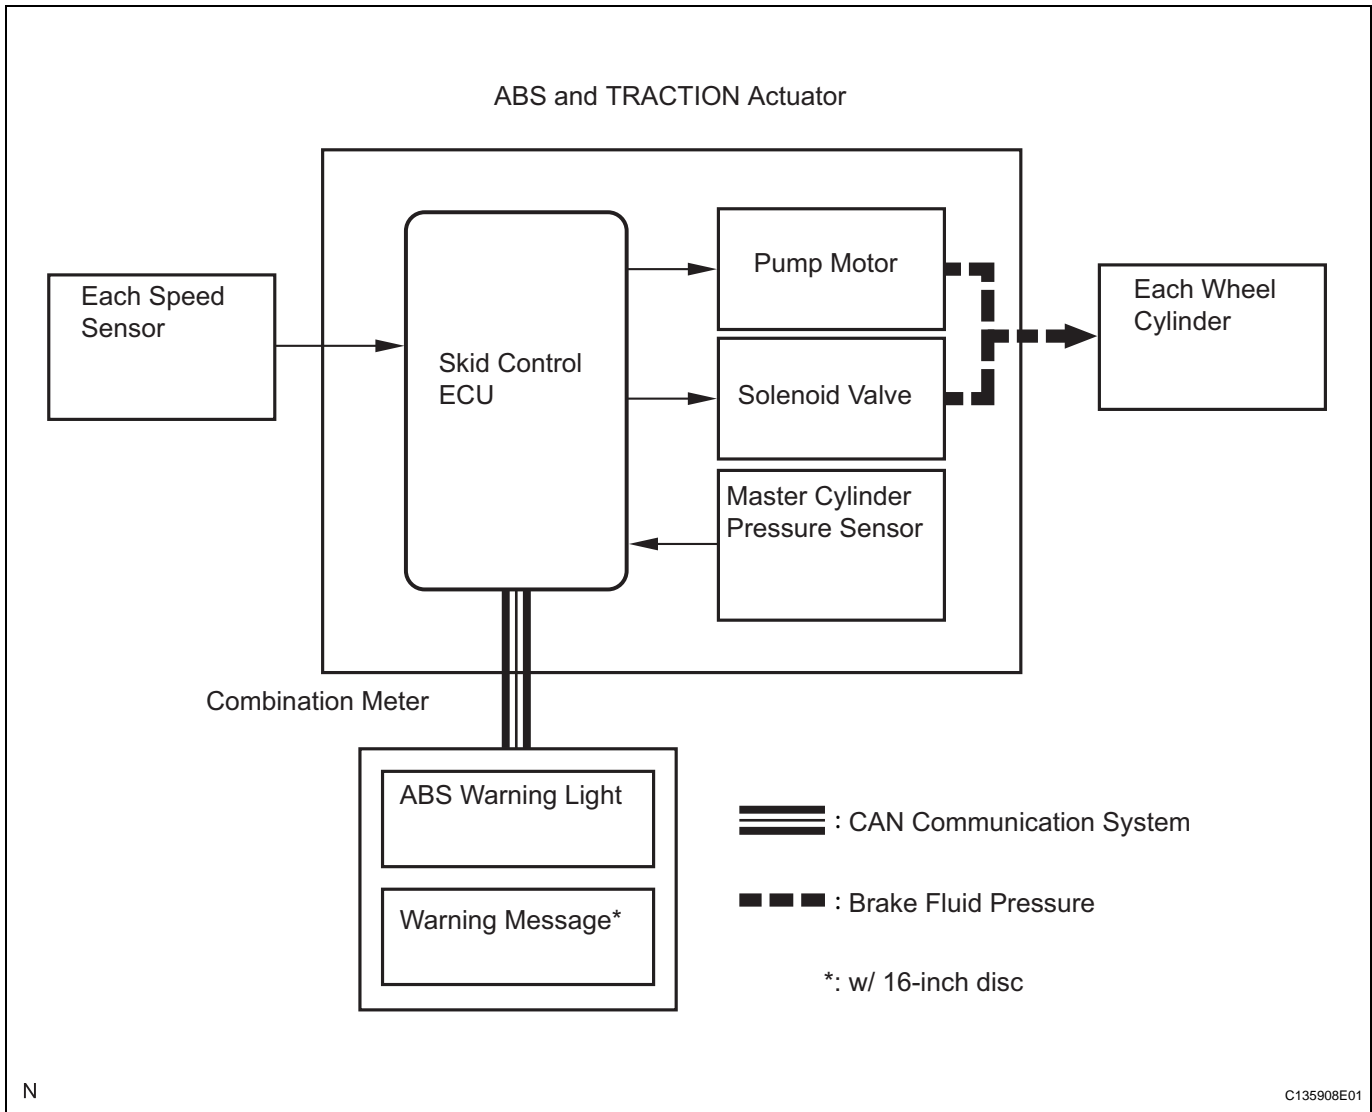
ABS and TRACTION Actuator

Each Speed Sensor

Skid Control ECU

Pump Motor

Solenoid Valve

Master Cylinder Pressure Sensor

Each Wheel Cylinder

Combination Meter

ABS Warning Light

Warning Message*

: CAN Communication System

: Brake Fluid Pressure

*: w/ 16-inch disc

N

C135908E01